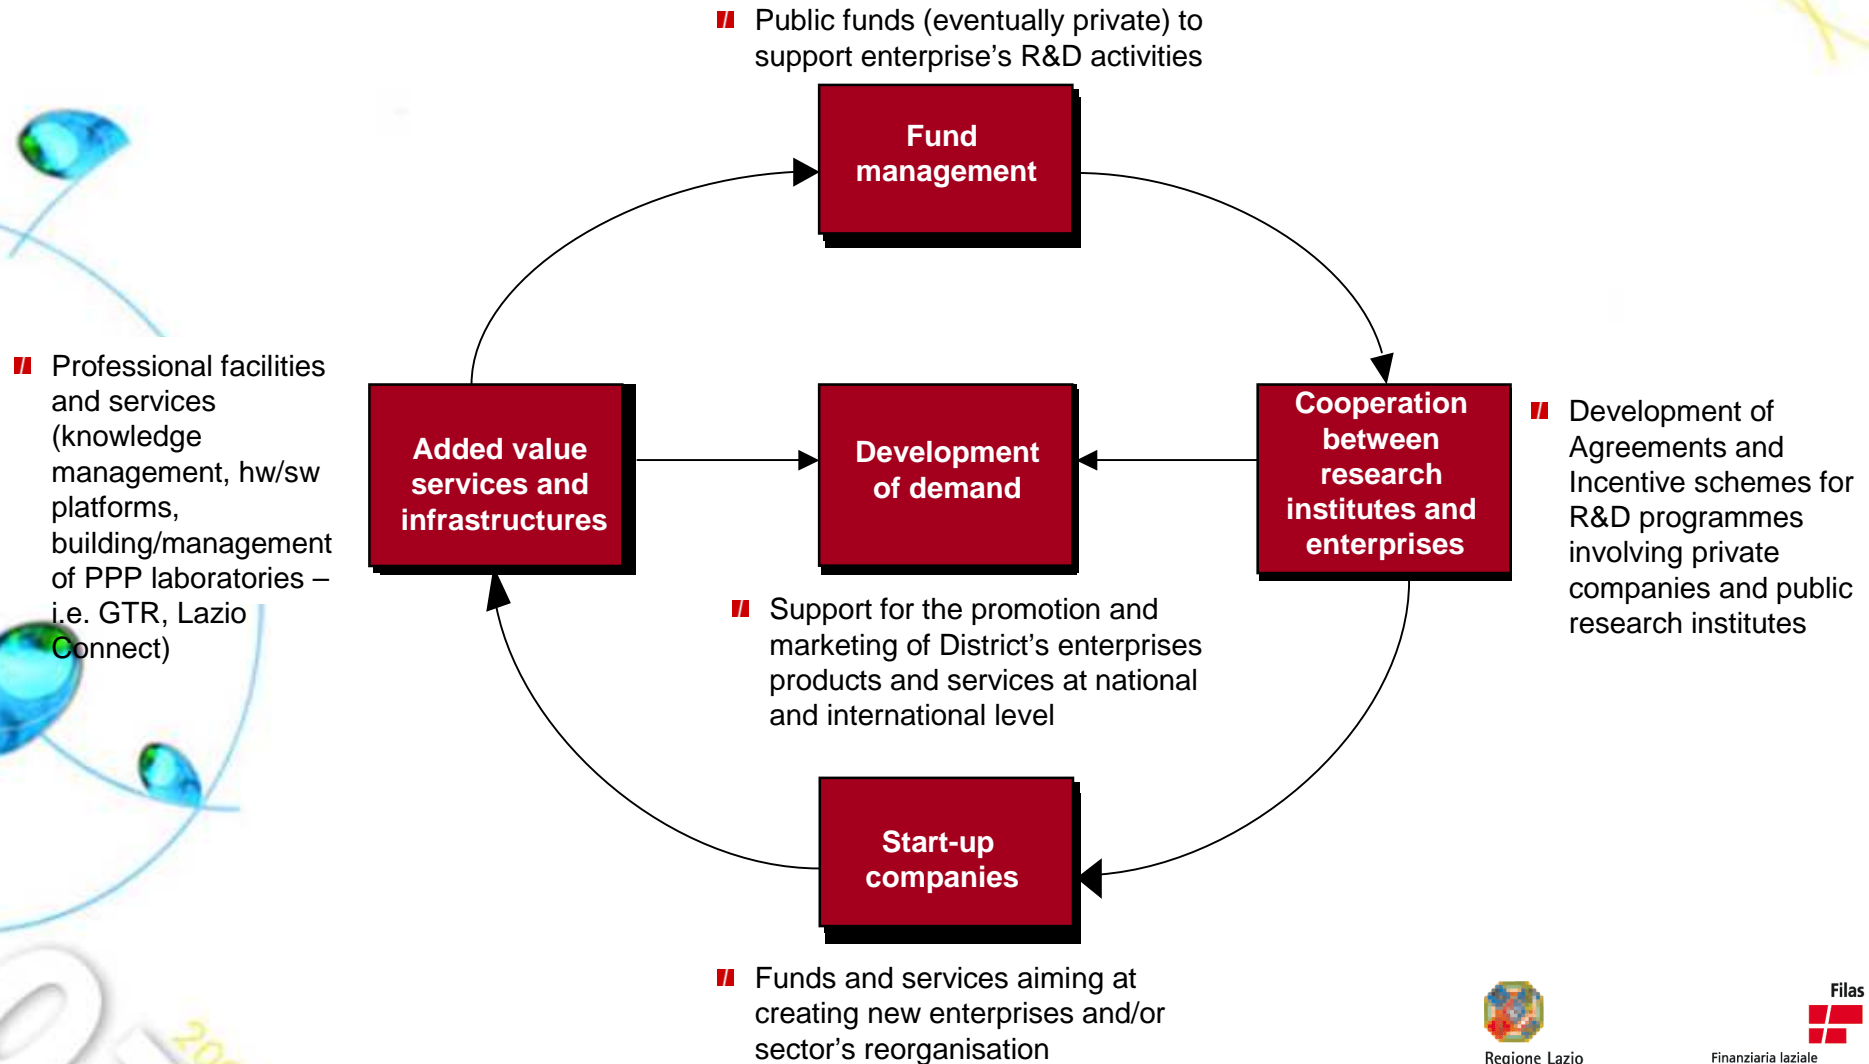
Public funds (eventually private) to support enterprise’s R&D activities

Fund management

Professional facilities and services (knowledge management, hw/sw platforms, building/management of PPP laboratories – i.e. GTR, Lazio Connect)

Added value services and infrastructures

Development of demand

Cooperation between research institutes and enterprises

Development of Agreements and Incentive schemes for R&D programmes involving private companies and public research institutes

Support for the promotion and marketing of District’s enterprises products and services at national and international level

Start-up companies

Funds and services aiming at creating new enterprises and/or sector’s reorganisation

Regione Lazio

Filas

Finanziaria laziale